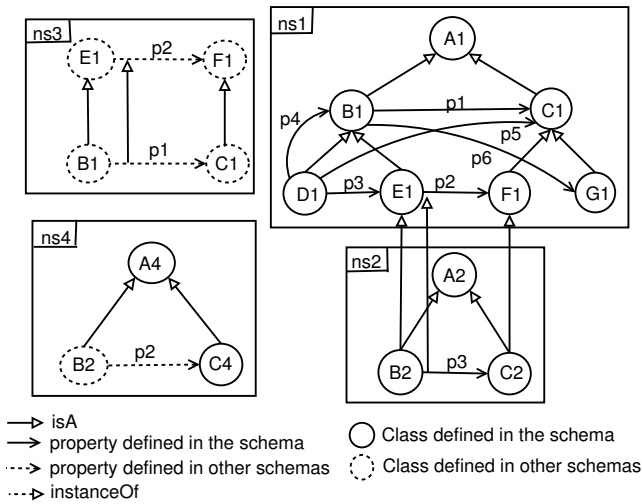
ns3

E1

p2

F1

B1

p1

C1

ns1

A1

B1

p1

C1

p4

p5

p6

D1

p3

E1

p2

F1

G1

ns4

A4

B2

p2

C4

ns2

A2

B2

p3

C2

isA

property defined in the schema

property defined in other schemas

instanceOf

Class defined in the schema

Class defined in other schemas